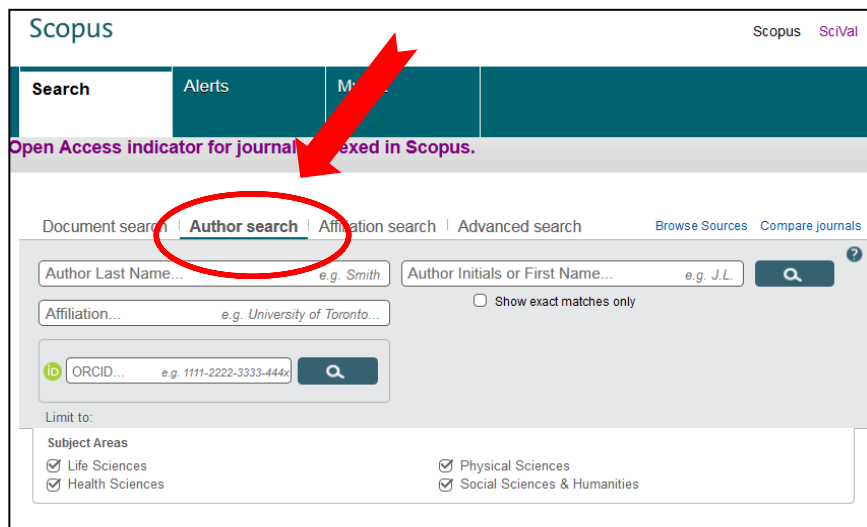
Scopus

Scopus SciVal

Search | Alerts | M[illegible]

Open Access indicator for journal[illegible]exed in Scopus.

Document sear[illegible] | Author search | Af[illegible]ation search | Advanced search

Browse Sources Compare journals

?

Author Last Name... e.g. Smith

Author Initials or First Name... e.g. J.L.

Show exact matches only

Affiliation... e.g. University of Toronto...

iD ORCID... e.g. 1111-2222-3333-444x

Limit to:

Subject Areas

Life Sciences

Health Sciences

Physical Sciences

Social Sciences & Humanities